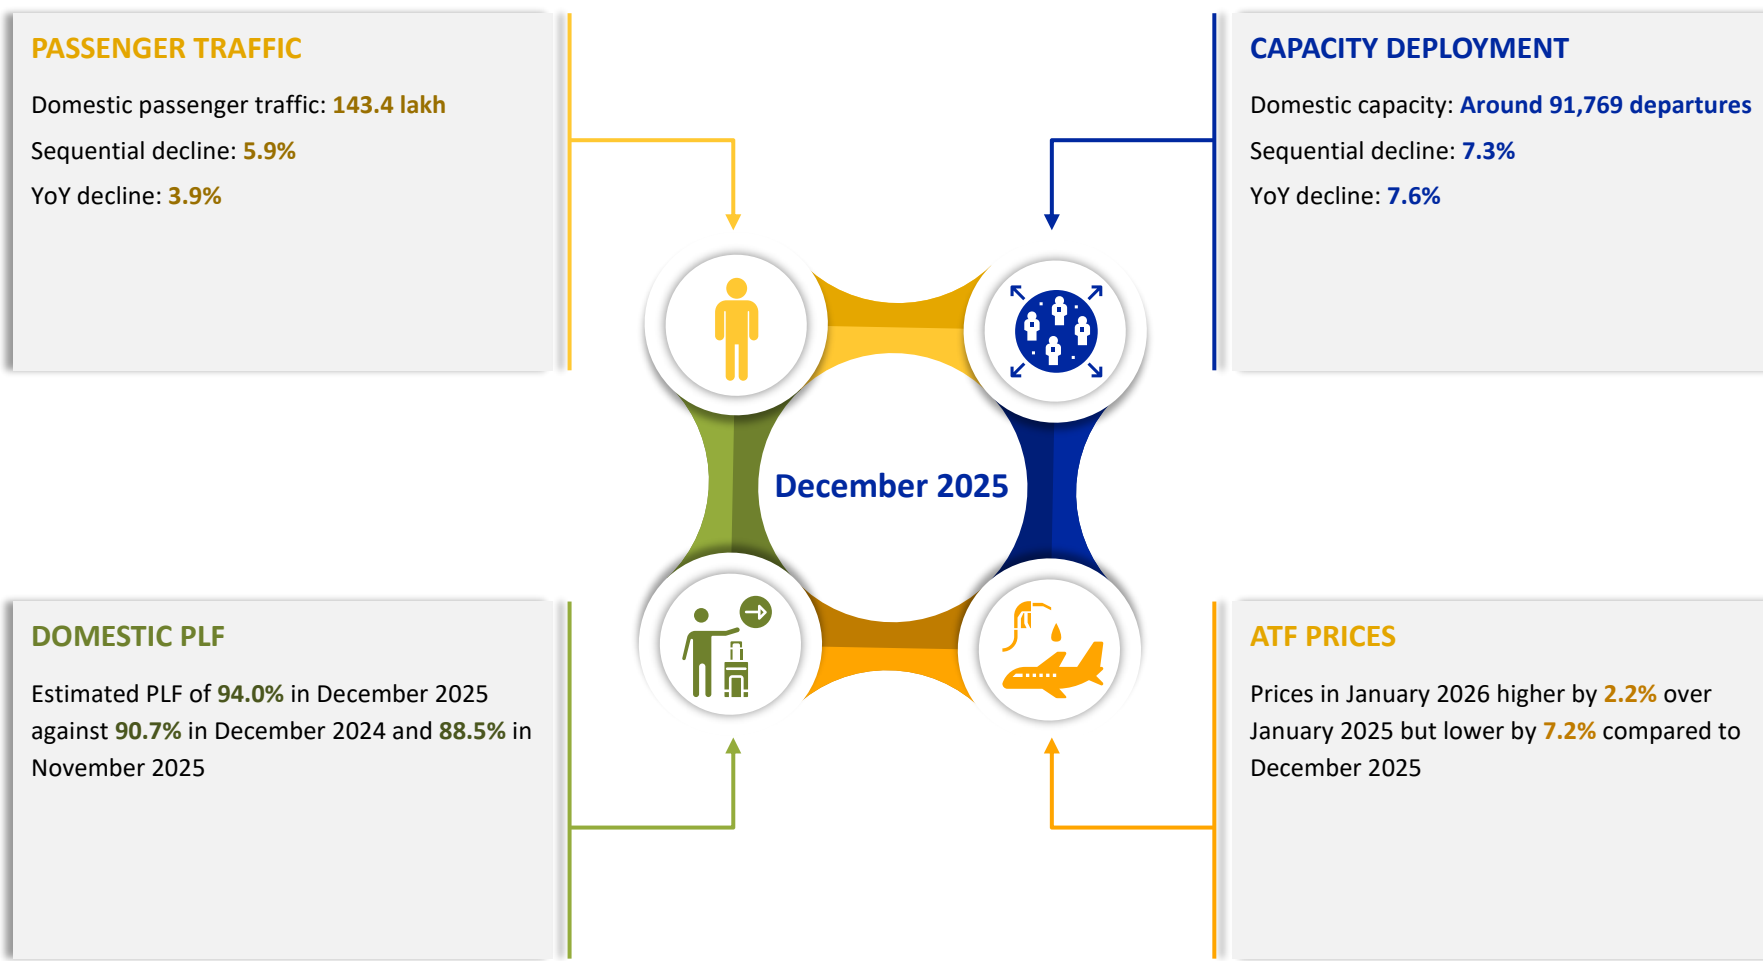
PASSENGER TRAFFIC

Domestic passenger traffic: 143.4 lakh

Sequential decline: 5.9%

YoY decline: 3.9%

CAPACITY DEPLOYMENT

Domestic capacity: Around 91,769 departures

Sequential decline: 7.3%

YoY decline: 7.6%

December 2025

DOMESTIC PLF

Estimated PLF of 94.0% in December 2025 against 90.7% in December 2024 and 88.5% in November 2025

ATF PRICES

Prices in January 2026 higher by 2.2% over January 2025 but lower by 7.2% compared to December 2025